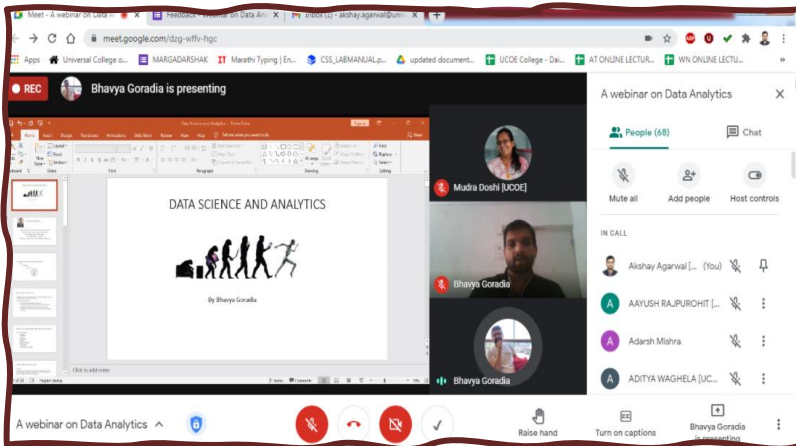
Meet - A webinar on Data
Feedback - Webinar on Data An
Inbox (1) - akshay.agarwal@uni
meet.google.com/dzg-wffv-hgc
Apps
Universal College o...
MARGADARSHAK
Marathi Typing | En...
CSS_LABMANUAL.p...
updated document...
UCOE College - Dai...
AT ONLINE LECTUR...
WN ONLINE LECTU...
REC
Bhavya Goradia is presenting
A webinar on Data Analytics
People (68)
Chat
Mute all
Add people
Host controls
IN CALL
Akshay Agarwal [... (You)
AAYUSH RAJPUROHIT [...
Adarsh Mishra
ADITYA WAGHELA [UC...
Mudra Doshi [UCOE]
Bhavya Goradia
Bhavya Goradia
DATA SCIENCE AND ANALYTICS
By Bhavya Goradia
Click to add notes
A webinar on Data Analytics
Raise hand
Turn on captions
Bhavya Goradia is presenting